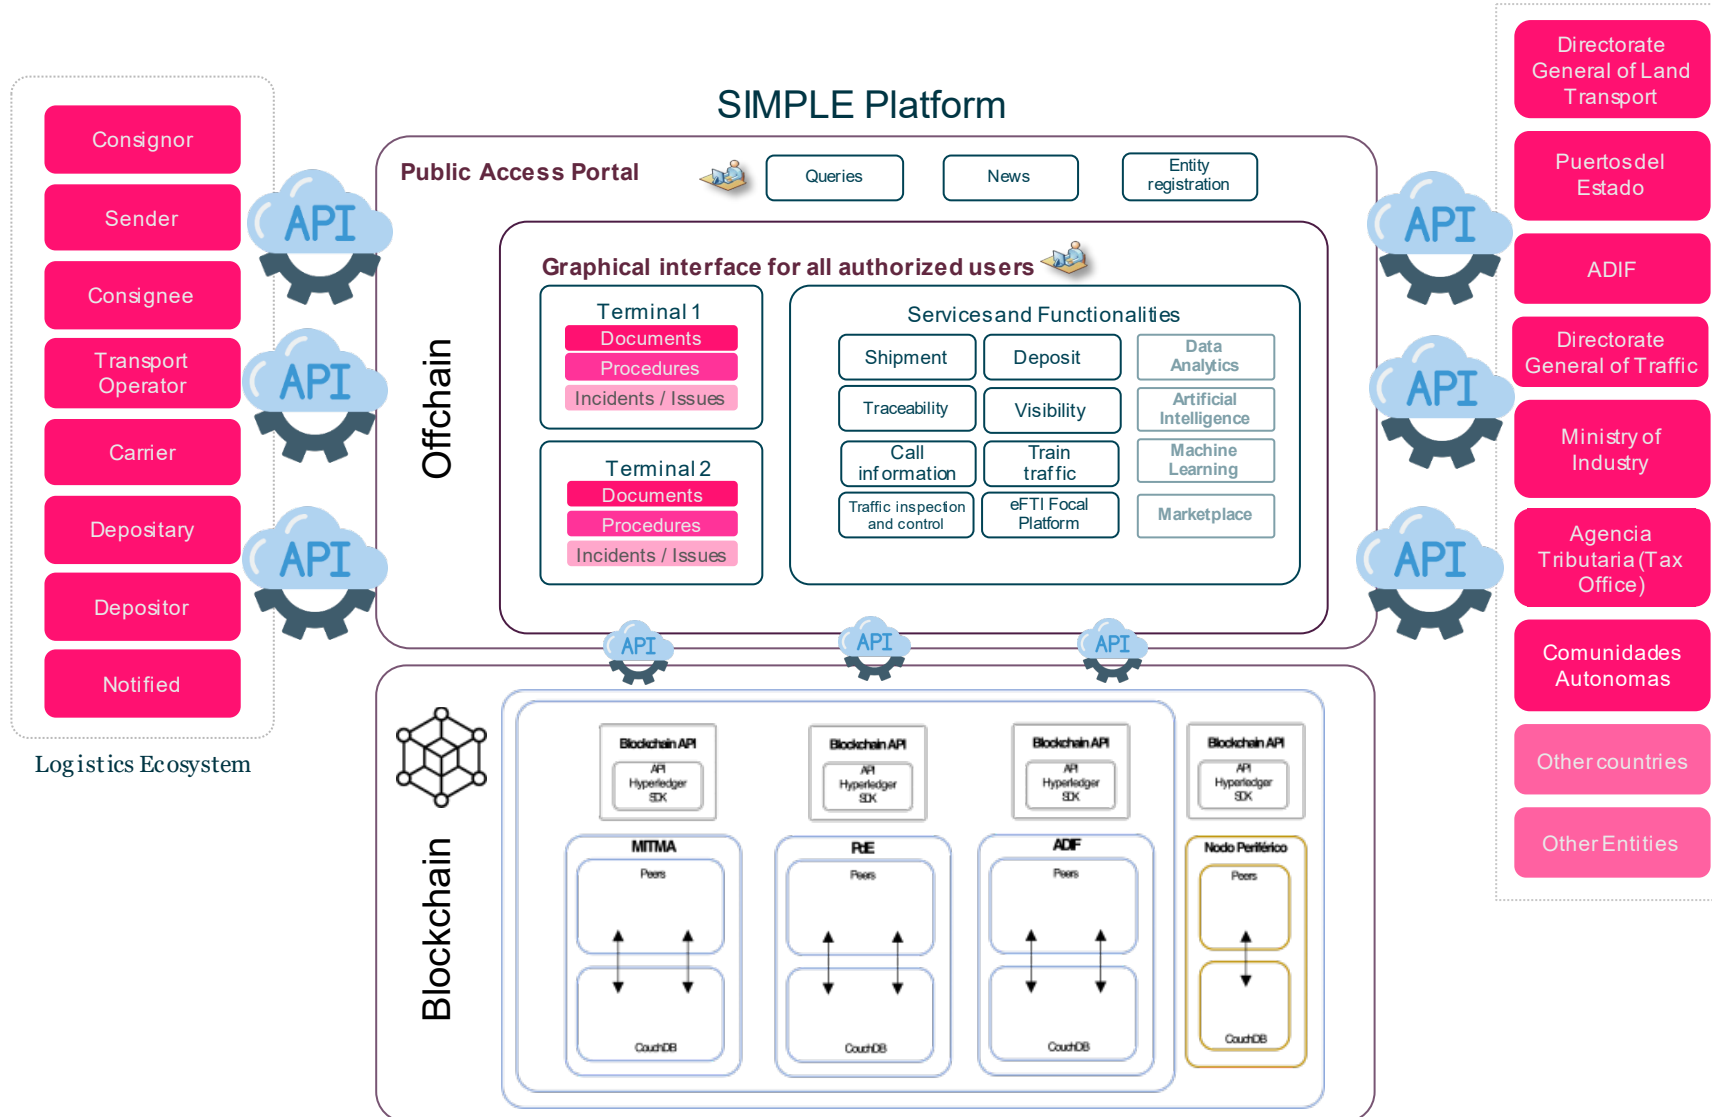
Consignor
Sender
Consignee
Transport Operator
Carrier
Depositary
Depositor
Notified

Logistics Ecosystem

API
API
API

SIMPLE Platform

Public Access Portal
Queries
News
Entity registration

Offchain

Graphical interface for all authorized users

Terminal 1
Documents
Procedures
Incidents / Issues

Terminal 2
Documents
Procedures
Incidents / Issues

Servicesand Functionalities
Shipment
Deposit
Data Analytics
Traceability
Visibility
Artificial Intelligence
Call information
Train traffic
Machine Learning
Traffic inspection and control
eFTI Focal Platform
Marketplace

API
API
API

Blockchain

Blockchain API
API Hyperledger SDK
MITMA
Peers
CouchDB

Blockchain API
API Hyperledger SDK
PdE
Peers
CouchDB

Blockchain API
API Hyperledger SDK
ADIF
Peers
CouchDB

Blockchain API
API Hyperledger SDK
Nodo Periférico
Peers
CouchDB

API
API
API

Directorate General of Land Transport
Puertosdel Estado
ADIF
Directorate General of Traffic
Ministry of Industry
Agencia Tributaria (Tax Office)
Comunidades Autonomas
Other countries
Other Entities